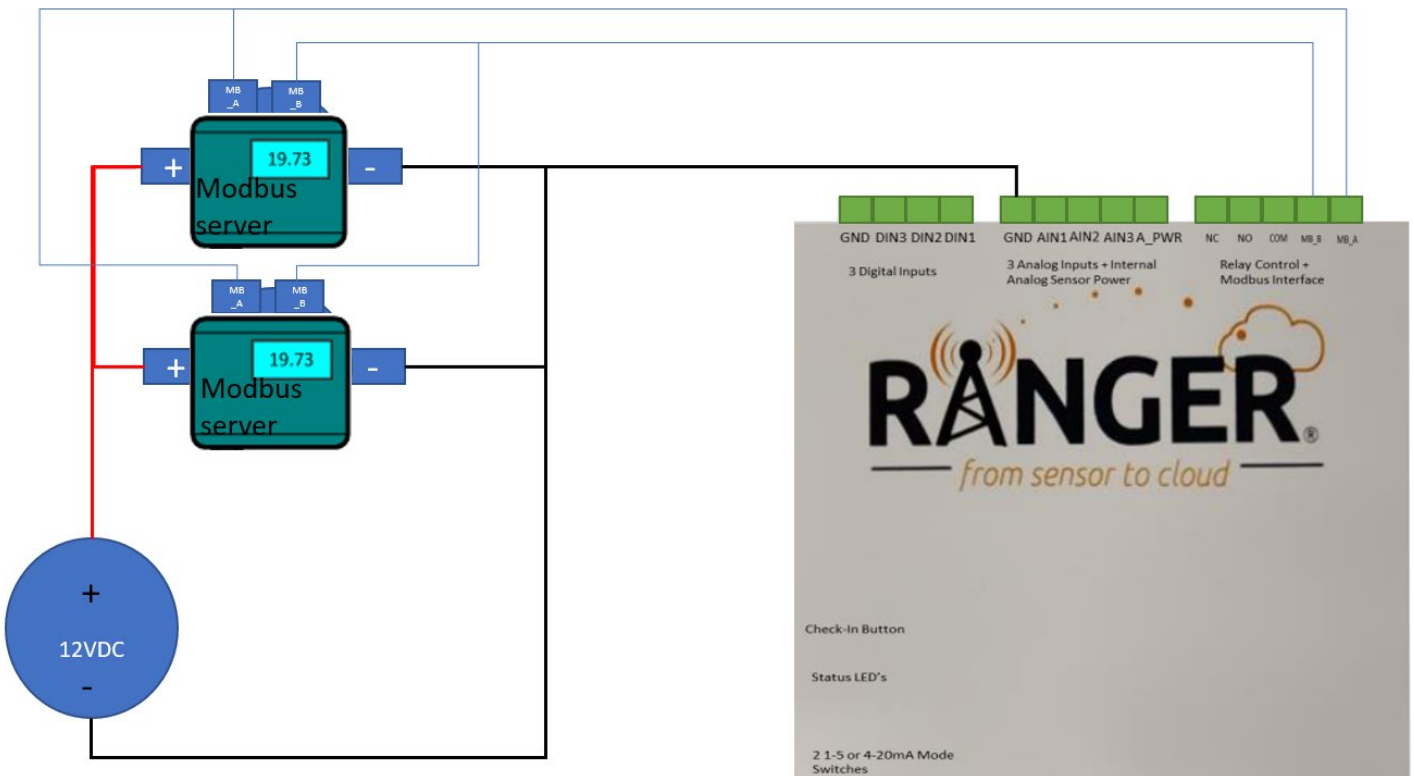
MB _A
MB _B
+
19.73
Modbus server
-

MB _A
MB _B
+
19.73
Modbus server
-

+
12VDC
-

GND DIN3 DIN2 DIN1
3 Digital Inputs

GND AIN1 AIN2 AIN3 A_PWR
3 Analog Inputs + Internal Analog Sensor Power

NC NO COM MB_B MB_A
Relay Control + Modbus Interface

RANGER®
from sensor to cloud

Check-In Button

Status LED's

2 1-5 or 4-20mA Mode Switches